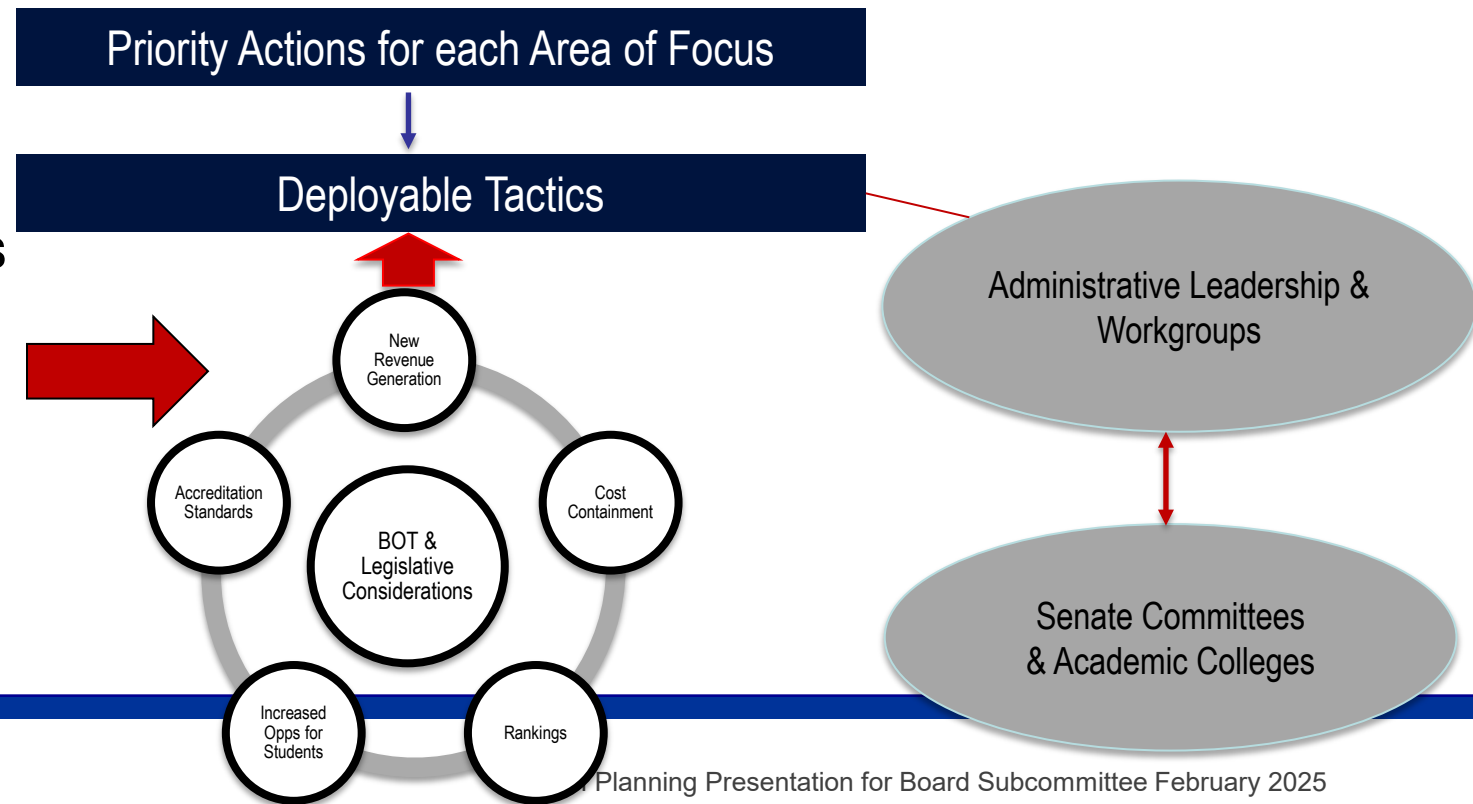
Priority Actions for each Area of Focus

Deployable Tactics

s

New Revenue Generation

Cost Containment

Rankings

Increased Opps for Students

Accreditation Standards

BOT & Legislative Considerations

Administrative Leadership & Workgroups

Senate Committees & Academic Colleges

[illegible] Planning Presentation for Board Subcommittee February 2025